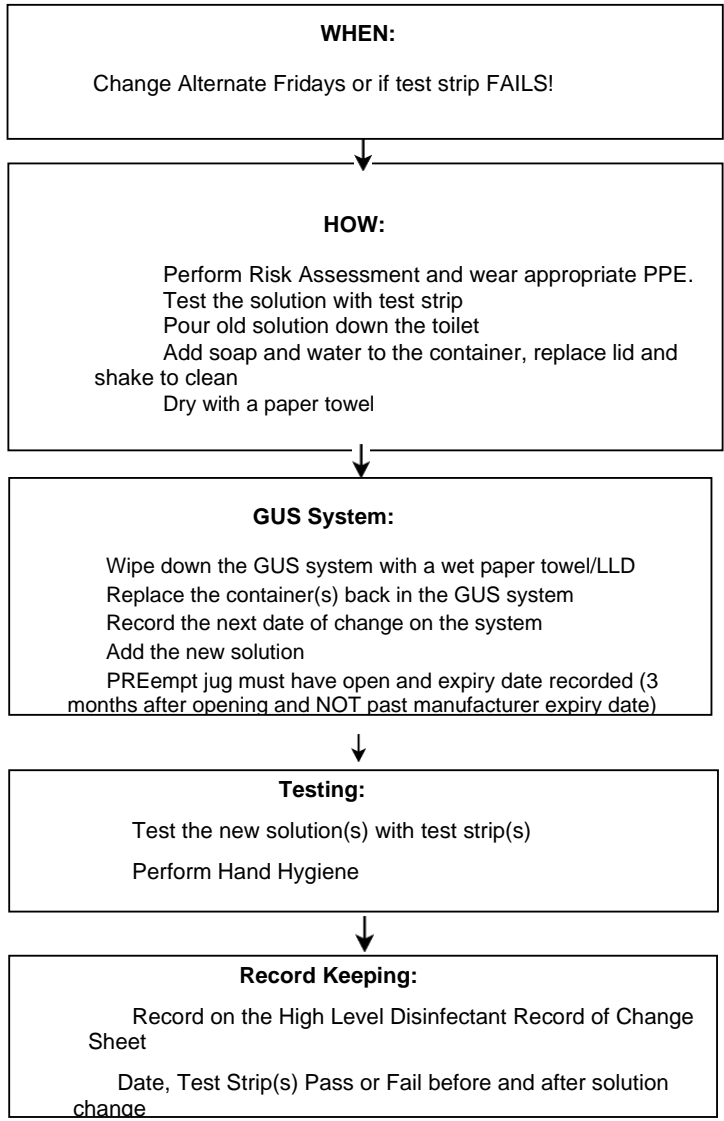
**WHEN:**

Change Alternate Fridays or if test strip FAILS!

**HOW:**

Perform Risk Assessment and wear appropriate PPE.
Test the solution with test strip
Pour old solution down the toilet
Add soap and water to the container, replace lid and shake to clean
Dry with a paper towel

**GUS System:**

Wipe down the GUS system with a wet paper towel/LLD
Replace the container(s) back in the GUS system
Record the next date of change on the system
Add the new solution
PREempt jug must have open and expiry date recorded (3 months after opening and NOT past manufacturer expiry date)

**Testing:**

Test the new solution(s) with test strip(s)

Perform Hand Hygiene

**Record Keeping:**

Record on the High Level Disinfectant Record of Change Sheet

Date, Test Strip(s) Pass or Fail before and after solution change